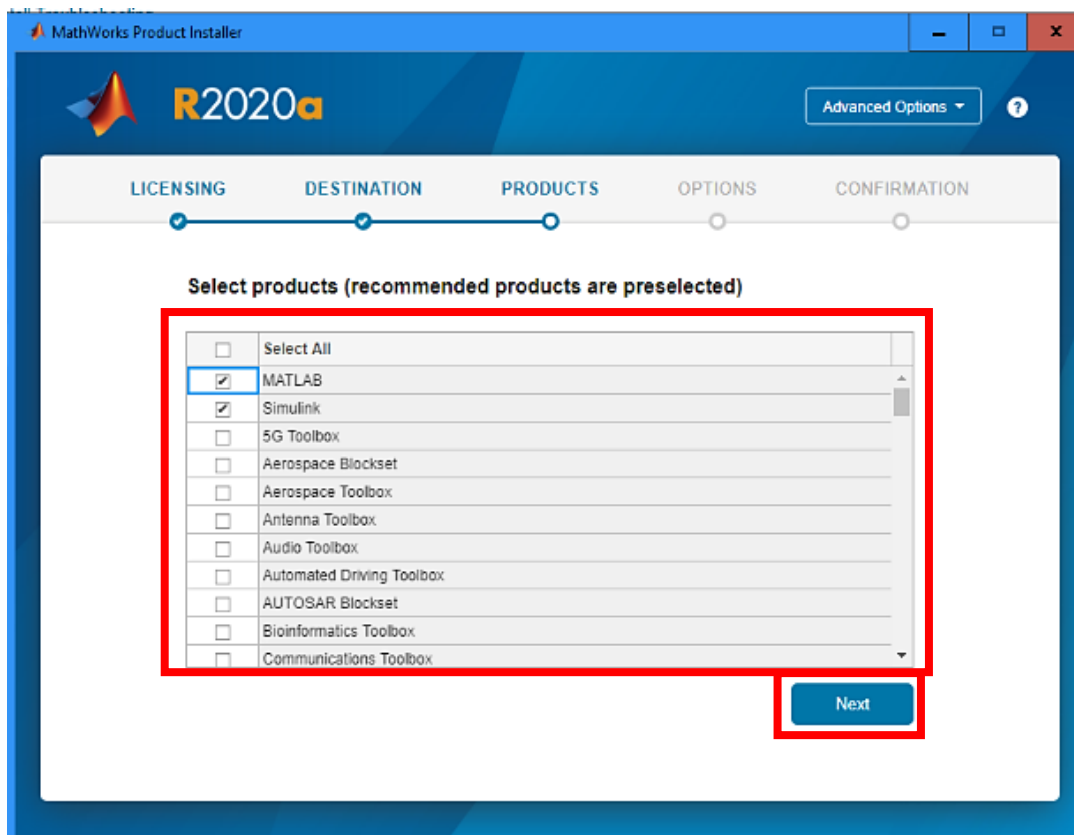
MathWorks Product Installer

R2020a

Advanced Options

?

LICENSING DESTINATION PRODUCTS OPTIONS CONFIRMATION

Select products (recommended products are preselected)

Select All
MATLAB
Simulink
5G Toolbox
Aerospace Blockset
Aerospace Toolbox
Antenna Toolbox
Audio Toolbox
Automated Driving Toolbox
AUTOSAR Blockset
Bioinformatics Toolbox
Communications Toolbox

Next